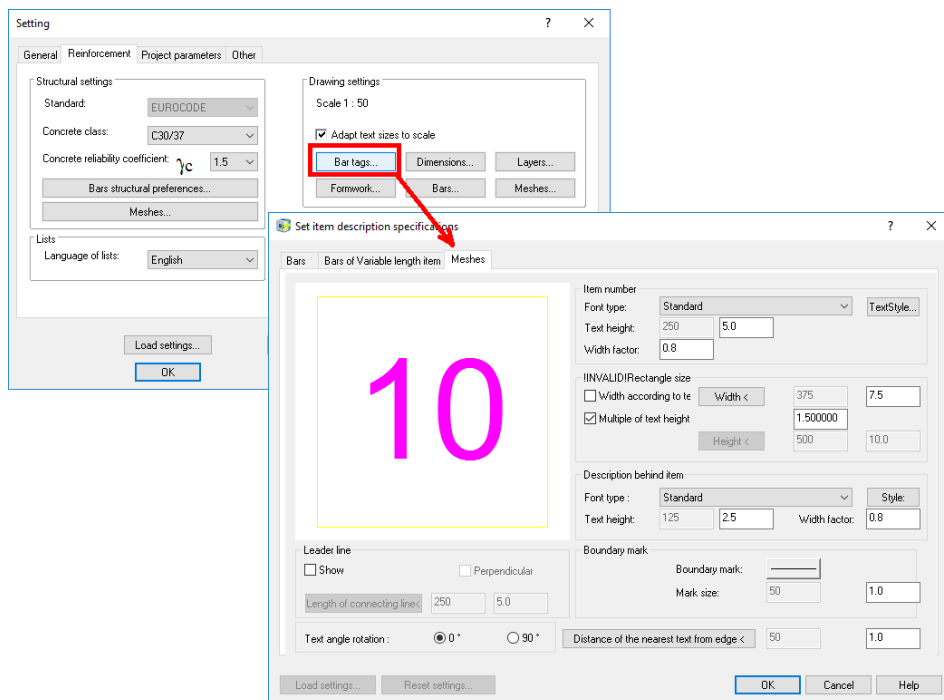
Setting

?

General | Reinforcement | Project parameters | Other

Structural settings

Standard: EUROCODE

Concrete class: C30/37

Concrete reliability coefficient: $\gamma c$ 1.5

Bars structural preferences...

Meshes...

Lists

Language of lists: English

Load settings...

OK

Drawing settings

Scale 1 : 50

Adapt text sizes to scale

Bar tags... | Dimensions... | Layers...

Formwork... | Bars... | Meshes...

Set item description specifications

?

Bars | Bars of Variable length item | Meshes

10

Item number

Font type: Standard | TextStyle...

Text height: 250 | 5.0

Width factor: 0.8

!!INVALID!Rectangle size

Width according to te | Width < | 375 | 7.5

Multiple of text height | 1.500000

Height < | 500 | 10.0

Description behind item

Font type : Standard | Style:

Text height: 125 | 2.5 | Width factor: 0.8

Leader line

Show | Perpendicular

Length of connecting line< | 250 | 5.0

Boundary mark

Boundary mark:

Mark size: 50 | 1.0

Text angle rotation : 0 ° | 90 °

Distance of the nearest text from edge < | 50 | 1.0

Load settings... | Reset settings...

OK | Cancel | Help